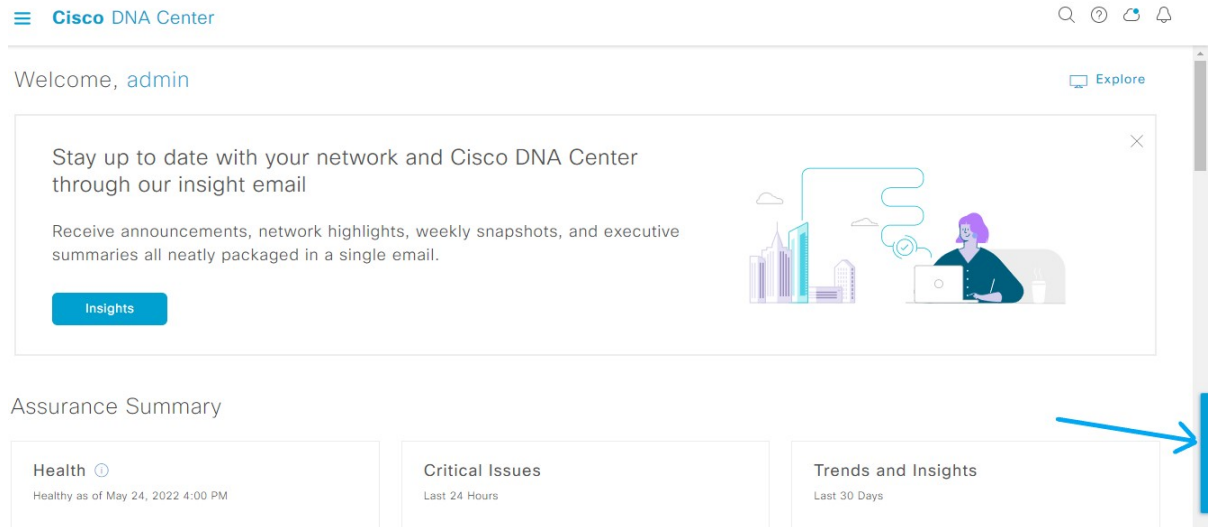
Cisco DNA Center

Welcome, admin

Explore

Stay up to date with your network and Cisco DNA Center through our insight email

Receive announcements, network highlights, weekly snapshots, and executive summaries all neatly packaged in a single email.

Insights

Assurance Summary

Health
Healthy as of May 24, 2022 4:00 PM

Critical Issues
Last 24 Hours

Trends and Insights
Last 30 Days